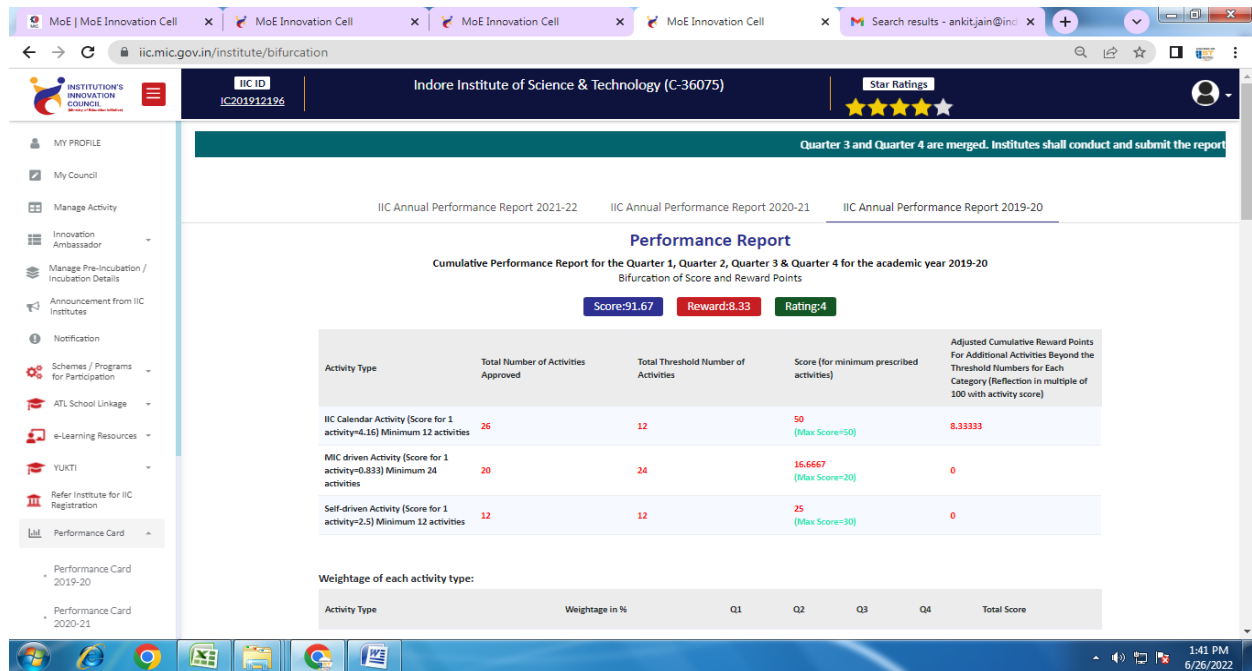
MoE | MoE Innovation Cell × MoE Innovation Cell × MoE Innovation Cell × MoE Innovation Cell × Search results - ankit.jain@ind ×

iic.mic.gov.in/institute/bifurcation

INSTITUTION'S INNOVATION COUNCIL

IIC ID
IC201912196

Indore Institute of Science & Technology (C-36075)

Star Ratings

MY PROFILE
My Council
Manage Activity
Innovation Ambassador
Manage Pre-Incubation / Incubation Details
Announcement from IIC Institutes
Notification
Schemes / Programs for Participation
ATL School Linkage
e-Learning Resources
YUKTI
Refer Institute for IIC Registration
Performance Card
Performance Card 2019-20
Performance Card 2020-21

Quarter 3 and Quarter 4 are merged. Institutes shall conduct and submit the report

IIC Annual Performance Report 2021-22 IIC Annual Performance Report 2020-21 IIC Annual Performance Report 2019-20

Performance Report

Cumulative Performance Report for the Quarter 1, Quarter 2, Quarter 3 & Quarter 4 for the academic year 2019-20

Bifurcation of Score and Reward Points

Score:91.67 Reward:8.33 Rating:4

| Activity Type | Total Number of Activities Approved | Total Threshold Number of Activities | Score (for minimum prescribed activities) | Adjusted Cumulative Reward Points For Additional Activities Beyond the Threshold Numbers for Each Category (Reflection in multiple of 100 with activity score) |
|---|---|---|---|---|
| IIC Calendar Activity (Score for 1 activity=4.16) Minimum 12 activities | 26 | 12 | 50 (Max Score=50) | 8.33333 |
| MIC driven Activity (Score for 1 activity=0.833) Minimum 24 activities | 20 | 24 | 16.6667 (Max Score=20) | 0 |
| Self-driven Activity (Score for 1 activity=2.5) Minimum 12 activities | 12 | 12 | 25 (Max Score=30) | 0 |

Weightage of each activity type:

| Activity Type | Weightage in % | Q1 | Q2 | Q3 | Q4 | Total Score |
|---|---|---|---|---|---|---|

1:41 PM
6/26/2022